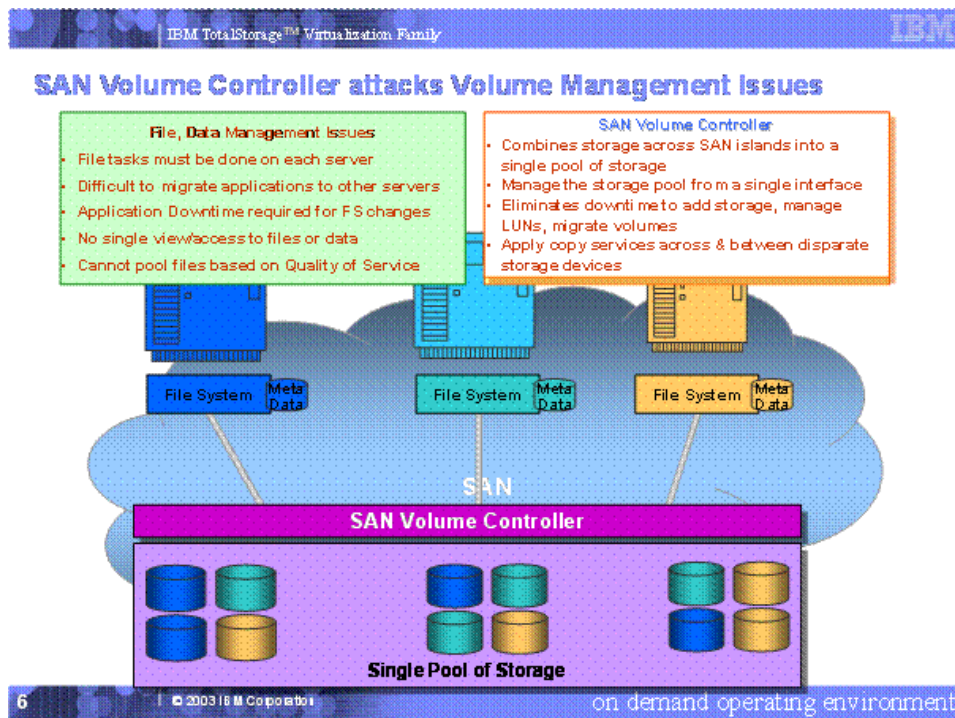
IBM TotalStorage™ Virtualization Family

IBM

SAN Volume Controller attacks Volume Management Issues

File, Data Management Issues

- File tasks must be done on each server
- Difficult to migrate applications to other servers
- Application Downtime required for FS changes
- No single view/access to files or data
- Cannot pool files based on Quality of Service

SAN Volume Controller

- Combines storage across SAN islands into a single pool of storage
- Manage the storage pool from a single interface
- Eliminates downtime to add storage, manage LUNs, migrate volumes
- Apply copy services across & between disparate storage devices

File System

Meta Data

File System

Meta Data

File System

Meta Data

SAN

SAN Volume Controller

Single Pool of Storage

6

© 2003 IBM Corporation

on demand operating environment